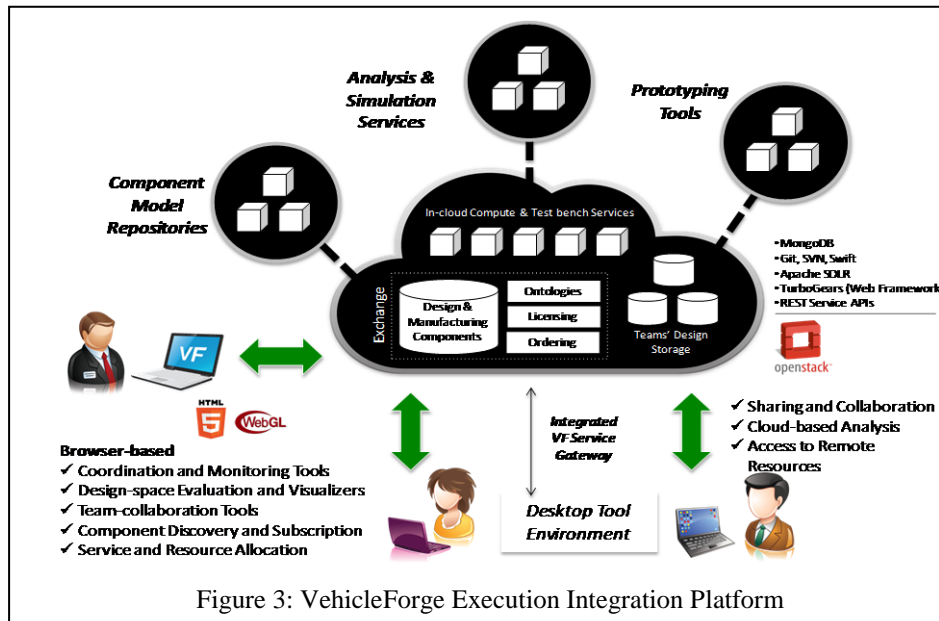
Analysis & Simulation Services

Prototyping Tools

Component Model Repositories

In-cloud Compute & Test bench Services

•MongoDB
•Git, SVN, Swift
•Apache SDLR
•TurboGears (Web Framework
•REST Service APIs

Exchange

Design & Manufacturing Components

Ontologies

Licensing

Ordering

Teams' Design Storage

openstack

VF

HTML 5

WebGL

Integrated VF Service Gateway

✔ Sharing and Collaboration
✔ Cloud-based Analysis
✔ Access to Remote Resources

Browser-based
✔ Coordination and Monitoring Tools
✔ Design-space Evaluation and Visualizers
✔ Team-collaboration Tools
✔ Component Discovery and Subscription
✔ Service and Resource Allocation

Desktop Tool Environment

Figure 3: VehicleForge Execution Integration Platform